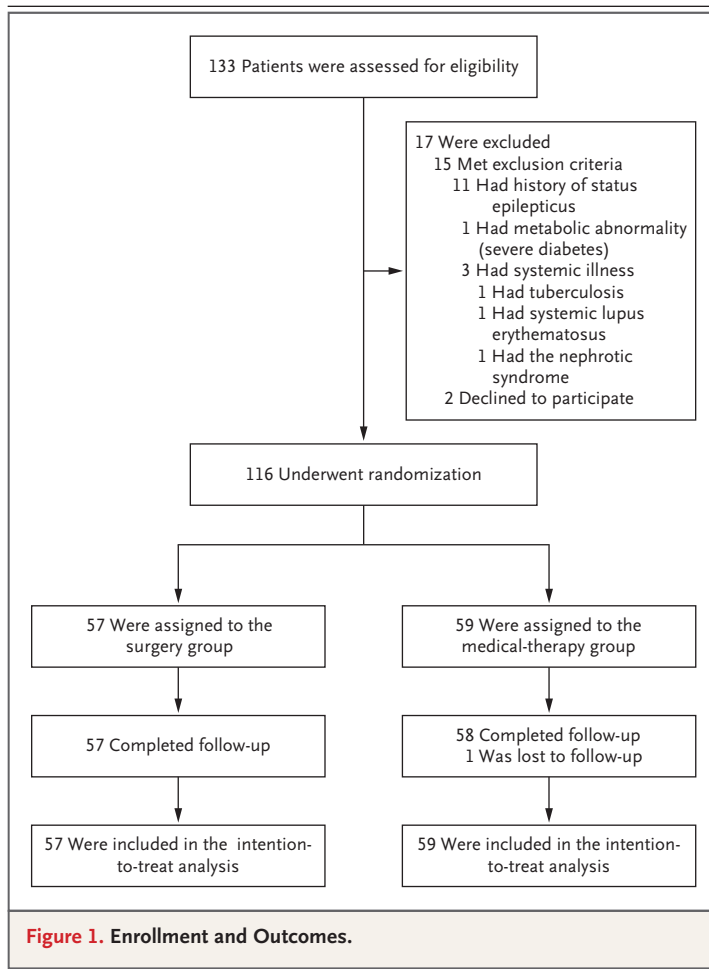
133 Patients were assessed for eligibility

17 Were excluded
15 Met exclusion criteria
11 Had history of status epilepticus
1 Had metabolic abnormality (severe diabetes)
3 Had systemic illness
1 Had tuberculosis
1 Had systemic lupus erythematosus
1 Had the nephrotic syndrome
2 Declined to participate

116 Underwent randomization

57 Were assigned to the surgery group

59 Were assigned to the medical-therapy group

57 Completed follow-up

58 Completed follow-up
1 Was lost to follow-up

57 Were included in the intention-to-treat analysis

59 Were included in the intention-to-treat analysis

Figure 1. Enrollment and Outcomes.